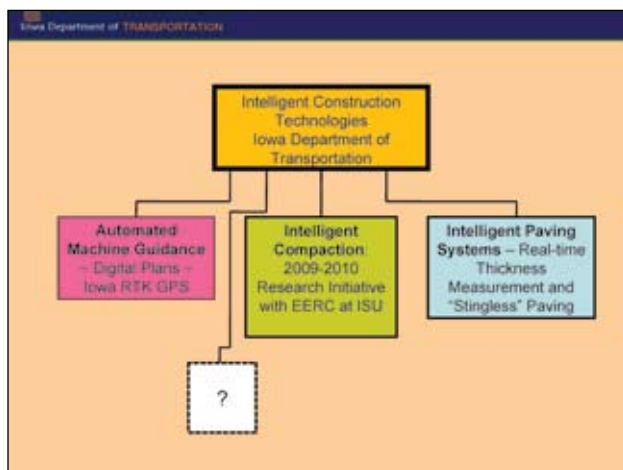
Iowa Department of TRANSPORTATION

Intelligent Construction Technologies Iowa Department of Transportation

Automated Machine Guidance – Digital Plans – Iowa RTK GPS

Intelligent Compaction 2009-2010 Research Initiative with EERC at ISU

Intelligent Paving Systems – Real-time Thickness Measurement and "Stingless" Paving

?